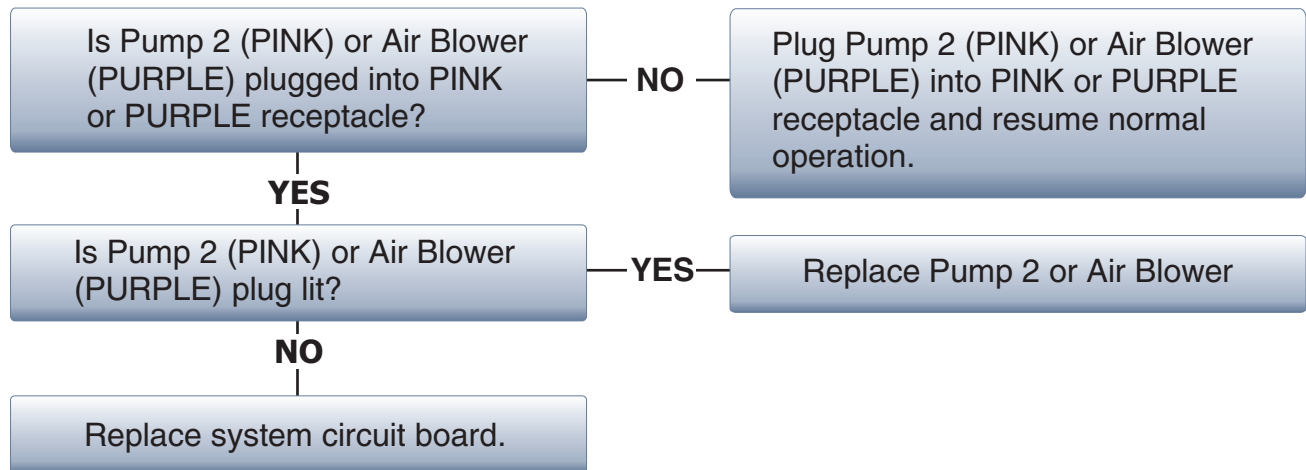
Is Pump 2 (PINK) or Air Blower (PURPLE) plugged into PINK or PURPLE receptacle?

NO

Plug Pump 2 (PINK) or Air Blower (PURPLE) into PINK or PURPLE receptacle and resume normal operation.

YES

Is Pump 2 (PINK) or Air Blower (PURPLE) plug lit?

YES

Replace Pump 2 or Air Blower

NO

Replace system circuit board.